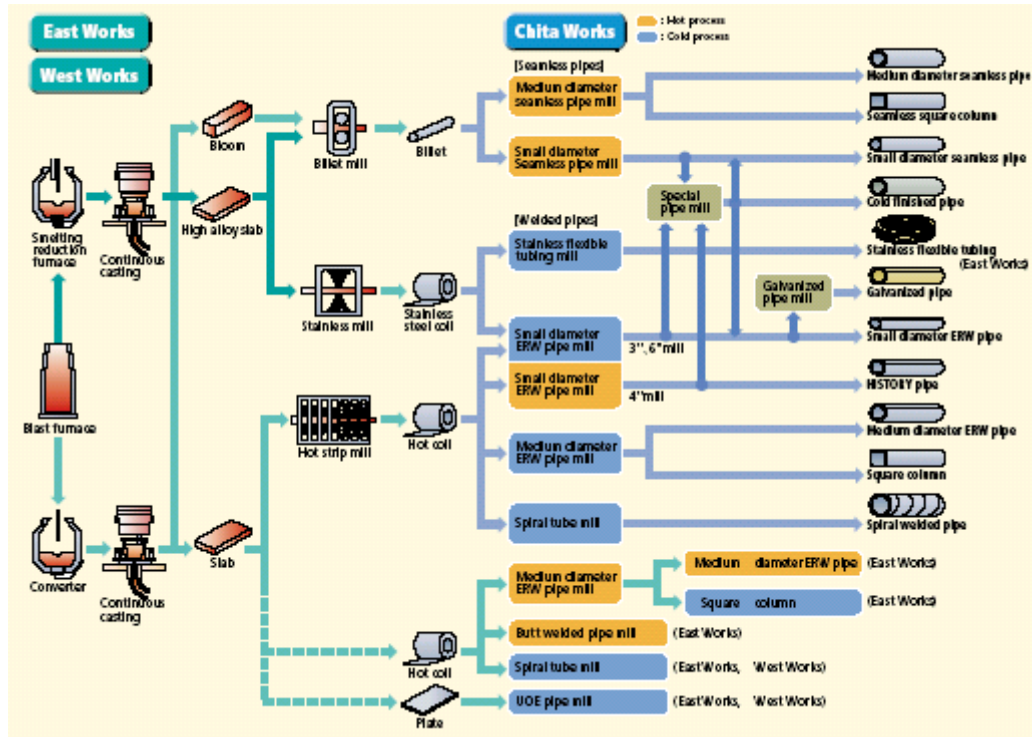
East Works

West Works

Chita Works

: Hot process

: Cold process

Smelting reduction furnace

Continuous casting

Bloom

High alloy slab

Billet mill

Billet

Stainless mill

Stainless steel coil

Blast furnace

Hot strip mill

Hot coil

Converter

Continuous casting

Slab

Hot coil

Plate

[Seamless pipes]

Medium diameter seamless pipe mill

Small diameter Seamless pipe mill

Special pipe mill

[Welded pipes]

Stainless flexible tubing mill

Galvanized pipe mill

Small diameter ERW pipe mill

3'', 6''mill

Small diameter ERW pipe mill

4''mill

Medium diameter ERW pipe mill

Spiral tube mill

Medium diameter seamless pipe

Seamless square column

Small diameter seamless pipe

Cold finished pipe

Stainless flexible tubing (East Works)

Galvanized pipe

Small diameter ERW pipe

HISTORY pipe

Medium diameter ERW pipe

Square column

Spiral welded pipe

Medium diameter ERW pipe mill

Medium diameter ERW pipe (East Works)

Square column (East Works)

Butt welded pipe mill (East Works)

Spiral tube mill (East Works, West Works)

UOE pipe mill (East Works, West Works)